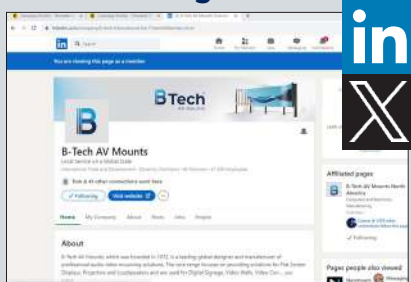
in

B-Tech AV Mounts

Local Service on a Global Scale

Rob & 41 other connections work here

Following

Visit website

Home

My Company

About

Posts

Jobs

People

About

B-Tech AV Mounts, which was founded in 1972, is a leading global designer and manufacturer of professional audio video mounting solutions.

Affiliated pages

B-Tech AV Mounts North America

Following

Pages people also viewed

You are viewing this page as a member

BTech

Home

My Network

Jobs

Messaging

Notifications